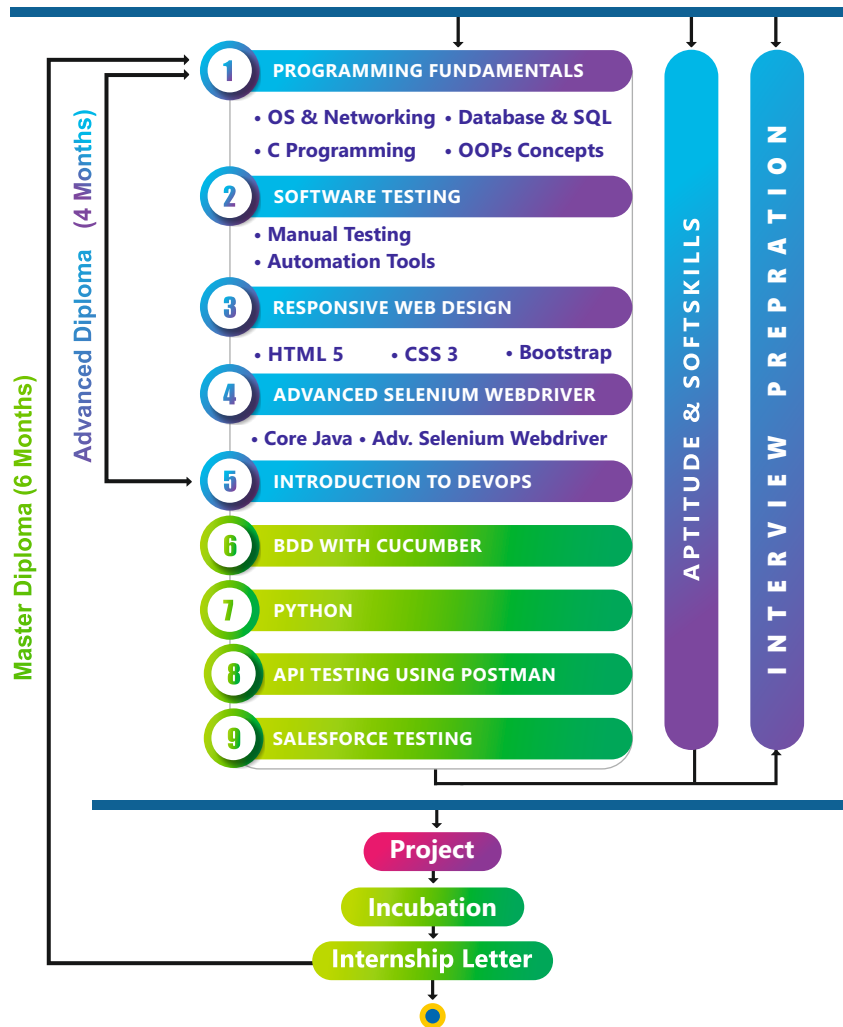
Master Diploma (6 Months)

Advanced Diploma (4 Months)

1 PROGRAMMING FUNDAMENTALS
• OS & Networking • Database & SQL
• C Programming • OOPs Concepts

2 SOFTWARE TESTING
• Manual Testing
• Automation Tools

3 RESPONSIVE WEB DESIGN
• HTML 5 • CSS 3 • Bootstrap

4 ADVANCED SELENIUM WEBDRIVER
• Core Java • Adv. Selenium Webdriver

5 INTRODUCTION TO DEVOPS

6 BDD WITH CUCUMBER

7 PYTHON

8 API TESTING USING POSTMAN

9 SALESFORCE TESTING

APTITUDE & SOFTSKILLS

INTERVIEW PREPRATION

Project

Incubation

Internship Letter